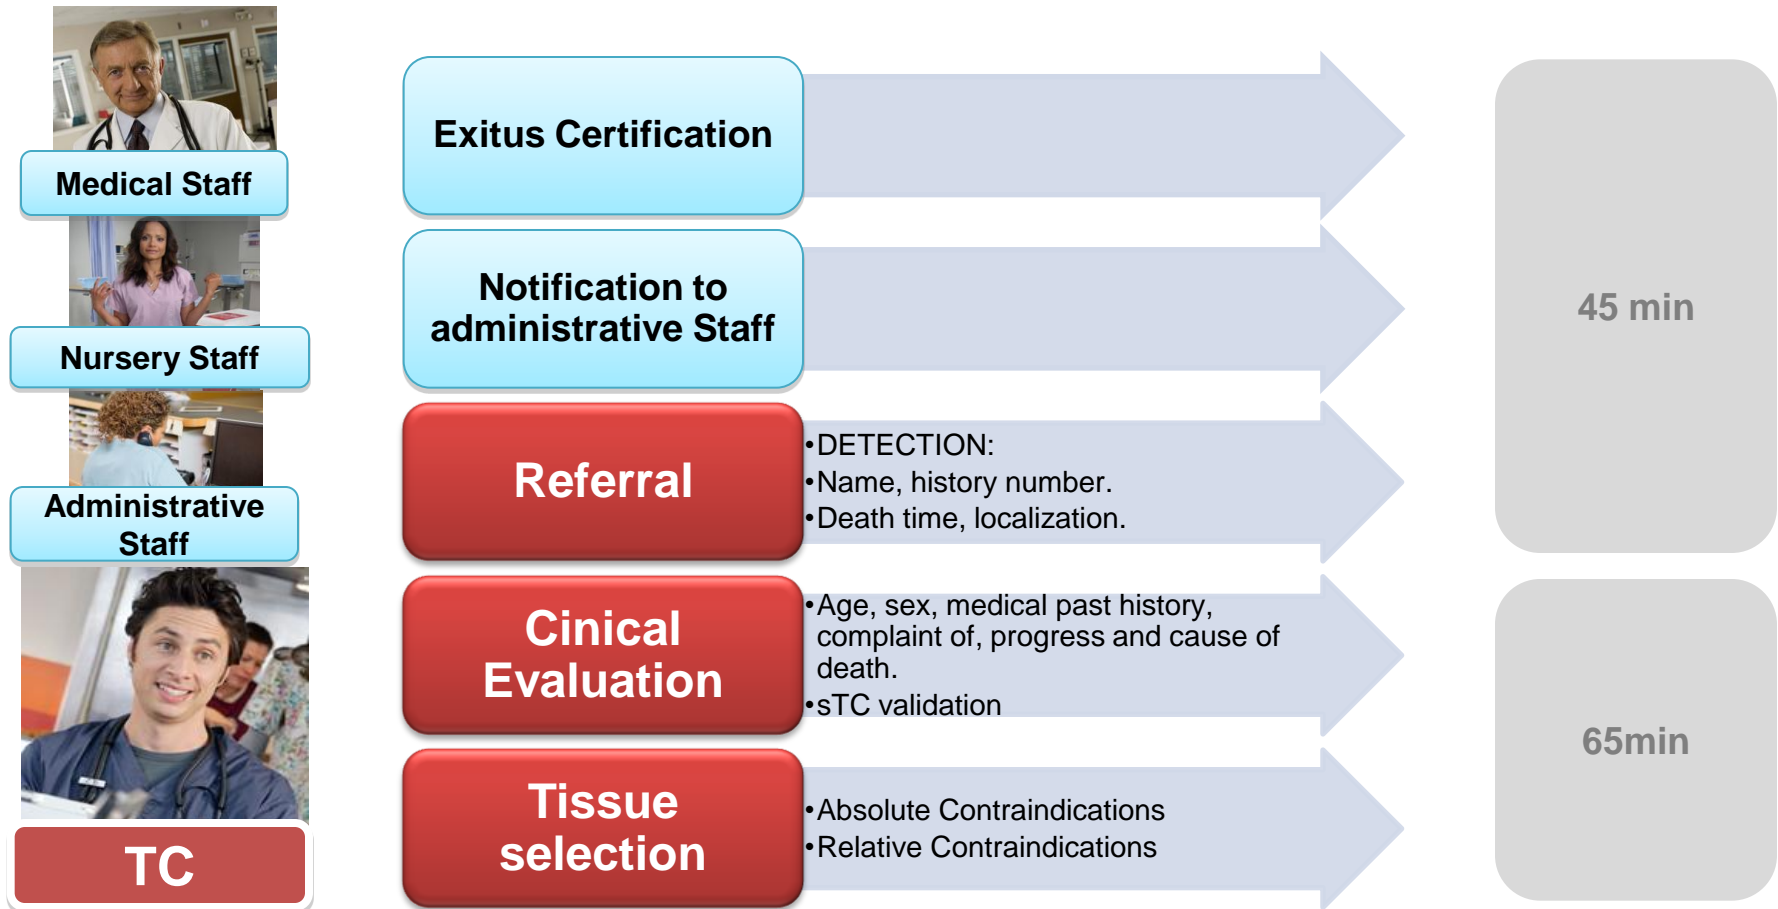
Medical Staff

Nursery Staff

Administrative Staff

TC

Exitus Certification

Notification to administrative Staff

Referral

•DETECTION:
•Name, history number.
•Death time, localization.

Cinical Evaluation

•Age, sex, medical past history, complaint of, progress and cause of death.
•sTC validation

Tissue selection

•Absolute Contraindications
•Relative Contraindications

45 min

65min